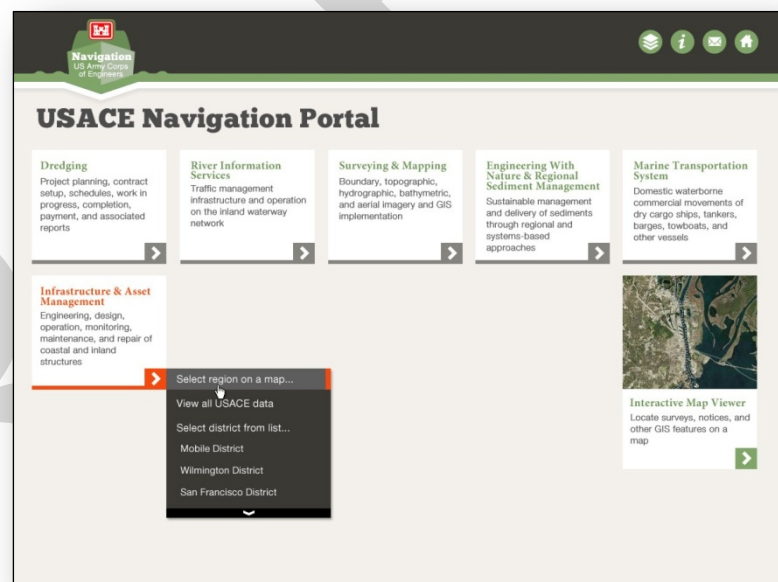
Navigation
US Army Corps of Engineers

USACE Navigation Portal

Dredging
Project planning, contract setup, schedules, work in progress, completion, payment, and associated reports

River Information Services
Traffic management infrastructure and operation on the inland waterway network

Surveying & Mapping
Boundary, topographic, hydrographic, bathymetric, and aerial imagery and GIS implementation

Engineering With Nature & Regional Sediment Management
Sustainable management and delivery of sediments through regional and systems-based approaches

Marine Transportation System
Domestic waterborne commercial movements of dry cargo ships, tankers, barges, towboats, and other vessels

Infrastructure & Asset Management
Engineering, design, operation, monitoring, maintenance, and repair of coastal and inland structures

Select region on a map...
View all USACE data
Select district from list...
Mobile District
Wilmington District
San Francisco District

Interactive Map Viewer
Locate surveys, notices, and other GIS features on a map